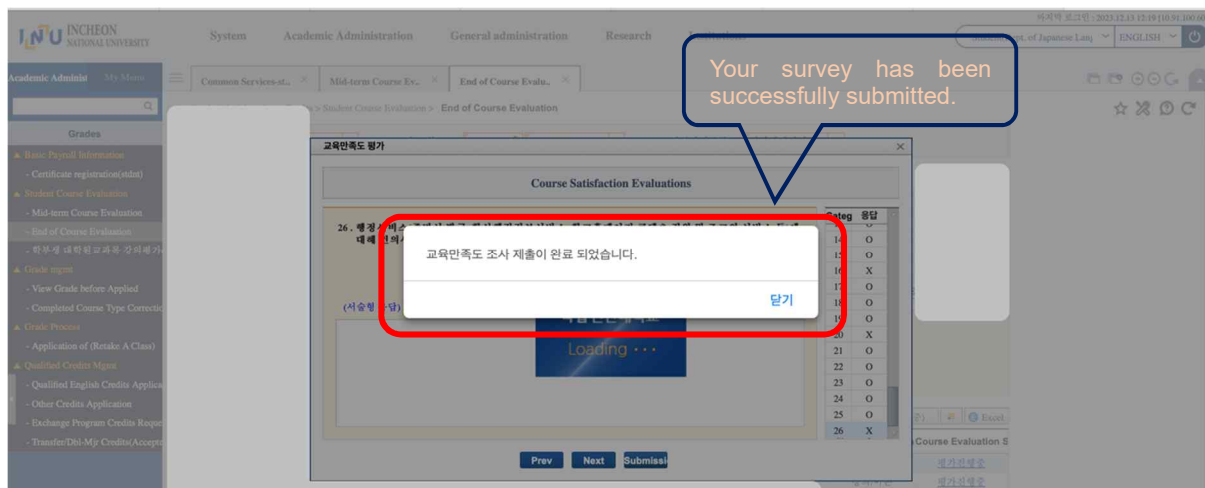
INU INCHEON NATIONAL UNIVERSITY

System Academic Administration General administration Research

마지막 로그인 : 2023.12.13 13:19 (10.91.100.60)

Dept. of Japanese Lan ENGLISH

Academic Administ My Menu

Common Services-st.. Mid-term Course Ev.. End of Course Evalu..

> Student Course Evaluation > End of Course Evaluation

Your survey has been successfully submitted.

Grades

Basic Payroll Information
- Certificate registration(stdnt)
Student Course Evaluation
- Mid-term Course Evaluation
- End of Course Evaluation
- 학부생 대학원교과목 강의평가
Grade mgmt
- View Grade before Applied
- Completed Course Type Correctio
Grade Process
- Application of (Retake A Class)
Qualified Credits Mgmt
- Qualified English Credits Applica
- Other Credits Application
- Exchange Program Credits Reque
- Transfer/Dbl-Mjr Credits(Accepte

교육만족도 평가

Course Satisfaction Evaluations

26. 행정서비스 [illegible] 대해 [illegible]

(서술형 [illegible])

Loading ···

교육만족도 조사 제출이 완료 되었습니다.

닫기

| Categ | 응답 |
|---|---|
| 14 | O |
| 15 | O |
| 16 | X |
| 17 | O |
| 18 | O |
| 19 | O |
| 20 | X |
| 21 | O |
| 22 | O |
| 23 | O |
| 24 | O |
| 25 | O |
| 26 | X |

Prev Next Submissi

Excel

Course Evaluation S

평가진행중
평가진행중